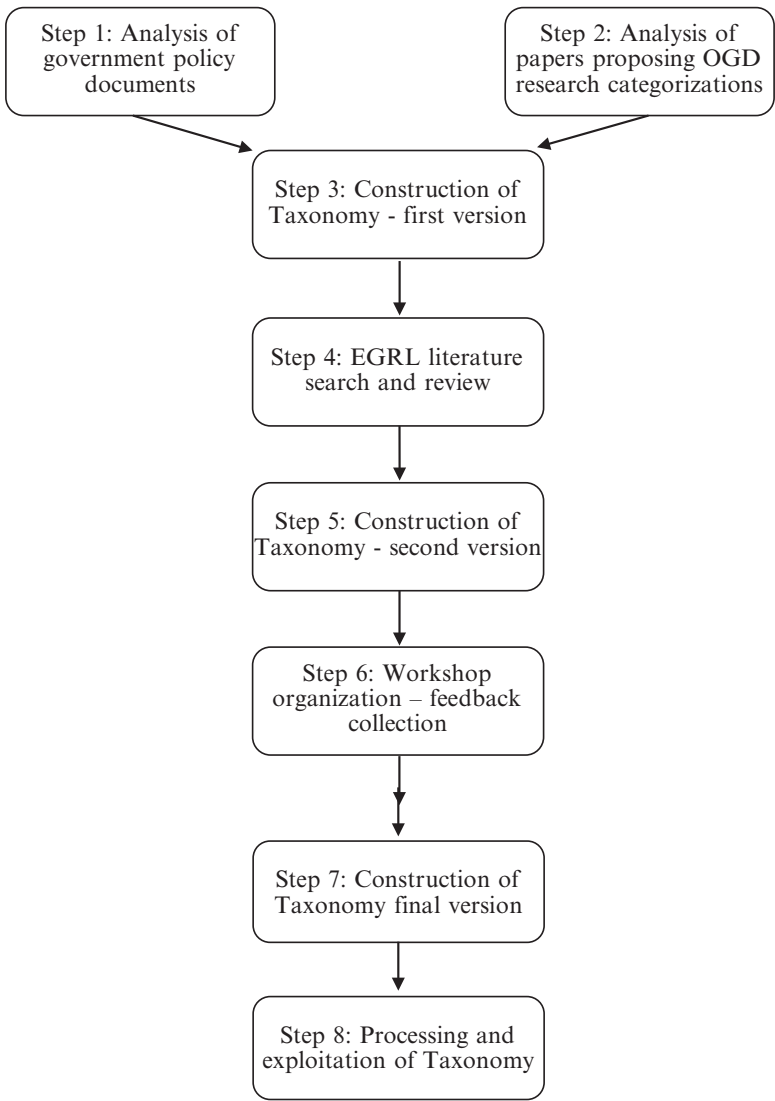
Step 1: Analysis of government policy documents

Step 2: Analysis of papers proposing OGD research categorizations

Step 3: Construction of Taxonomy - first version

Step 4: EGRL literature search and review

Step 5: Construction of Taxonomy - second version

Step 6: Workshop organization – feedback collection

Step 7: Construction of Taxonomy final version

Step 8: Processing and exploitation of Taxonomy